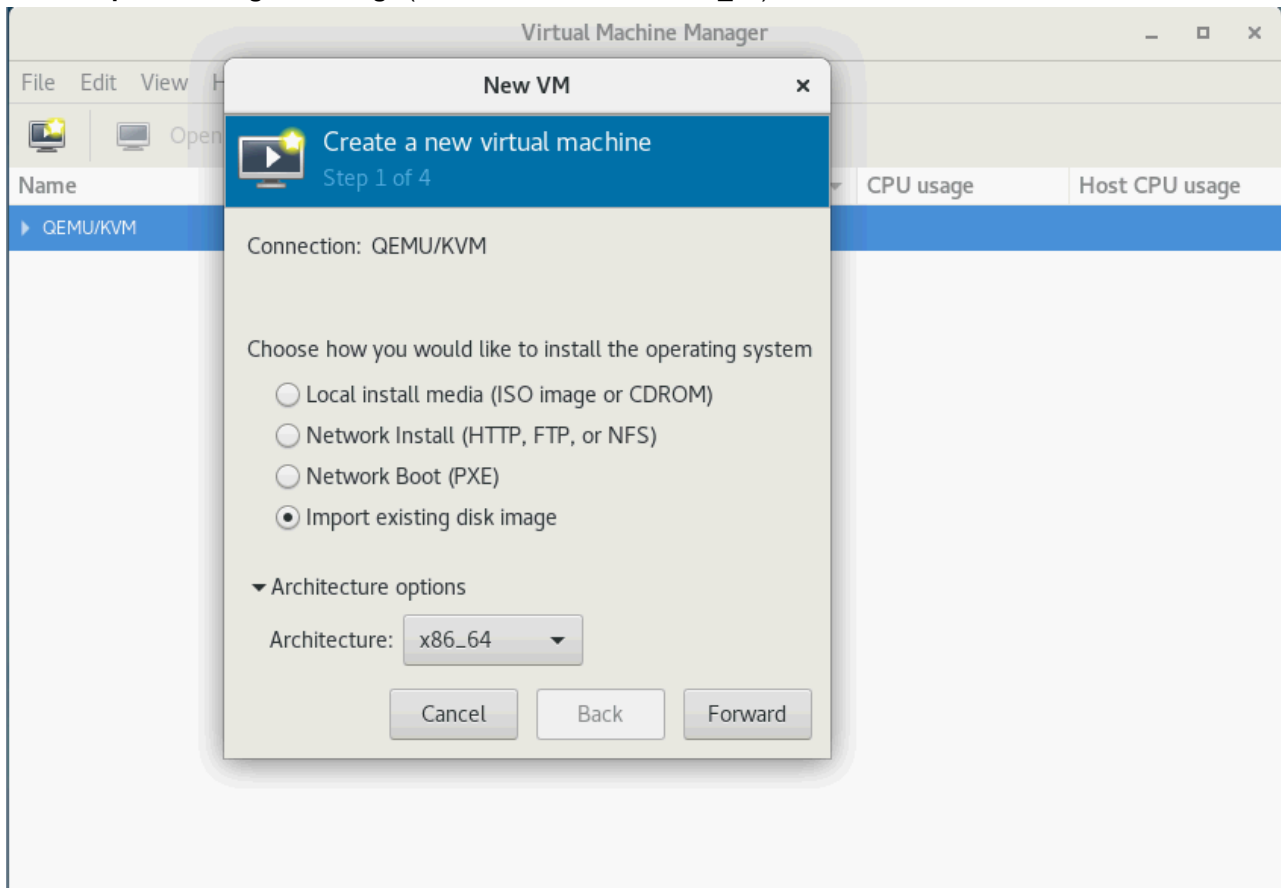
Virtual Machine Manager

File Edit View H

Open

Name

CPU usage

Host CPU usage

QEMU/KVM

New VM

Create a new virtual machine
Step 1 of 4

Connection: QEMU/KVM

Choose how you would like to install the operating system

Local install media (ISO image or CDROM)

Network Install (HTTP, FTP, or NFS)

Network Boot (PXE)

Import existing disk image

Architecture options

Architecture: x86_64

Cancel

Back

Forward